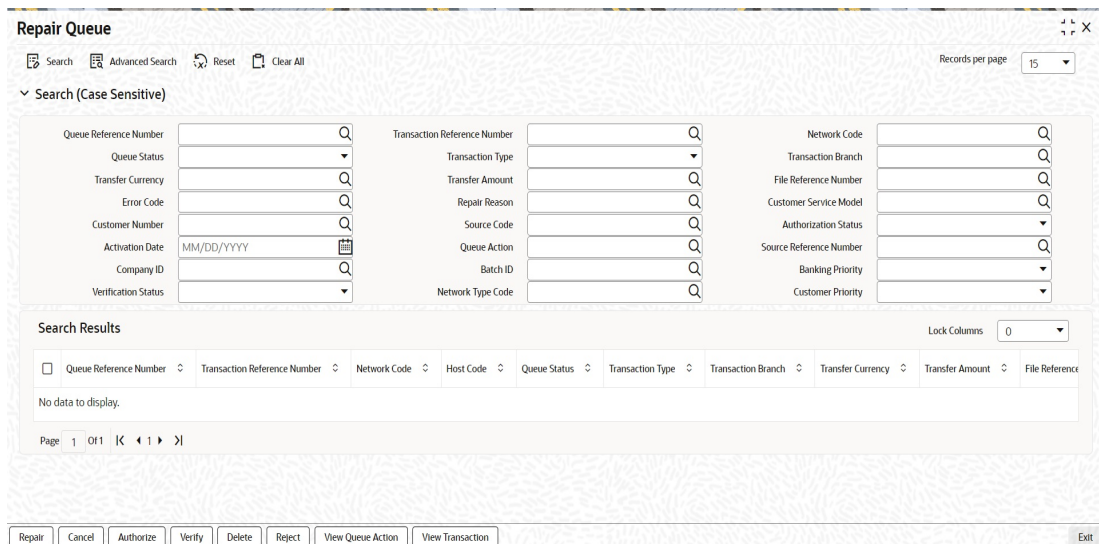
Repair Queue

Search Advanced Search Reset Clear All

Records per page 15

Search (Case Sensitive)

Queue Reference Number
Transaction Reference Number
Network Code
Queue Status
Transaction Type
Transaction Branch
Transfer Currency
Transfer Amount
File Reference Number
Error Code
Repair Reason
Customer Service Model
Customer Number
Source Code
Authorization Status
Activation Date MM/DD/YYYY
Queue Action
Source Reference Number
Company ID
Batch ID
Banking Priority
Verification Status
Network Type Code
Customer Priority

Search Results

Lock Columns 0

| | Queue Reference Number | Transaction Reference Number | Network Code | Host Code | Queue Status | Transaction Type | Transaction Branch | Transfer Currency | Transfer Amount | File Reference |
|---|---|---|---|---|---|---|---|---|---|---|
| No data to display. | | | | | | | | | | |

Page 1 Of 1 1

Repair Cancel Authorize Verify Delete Reject View Queue Action View Transaction

Exit